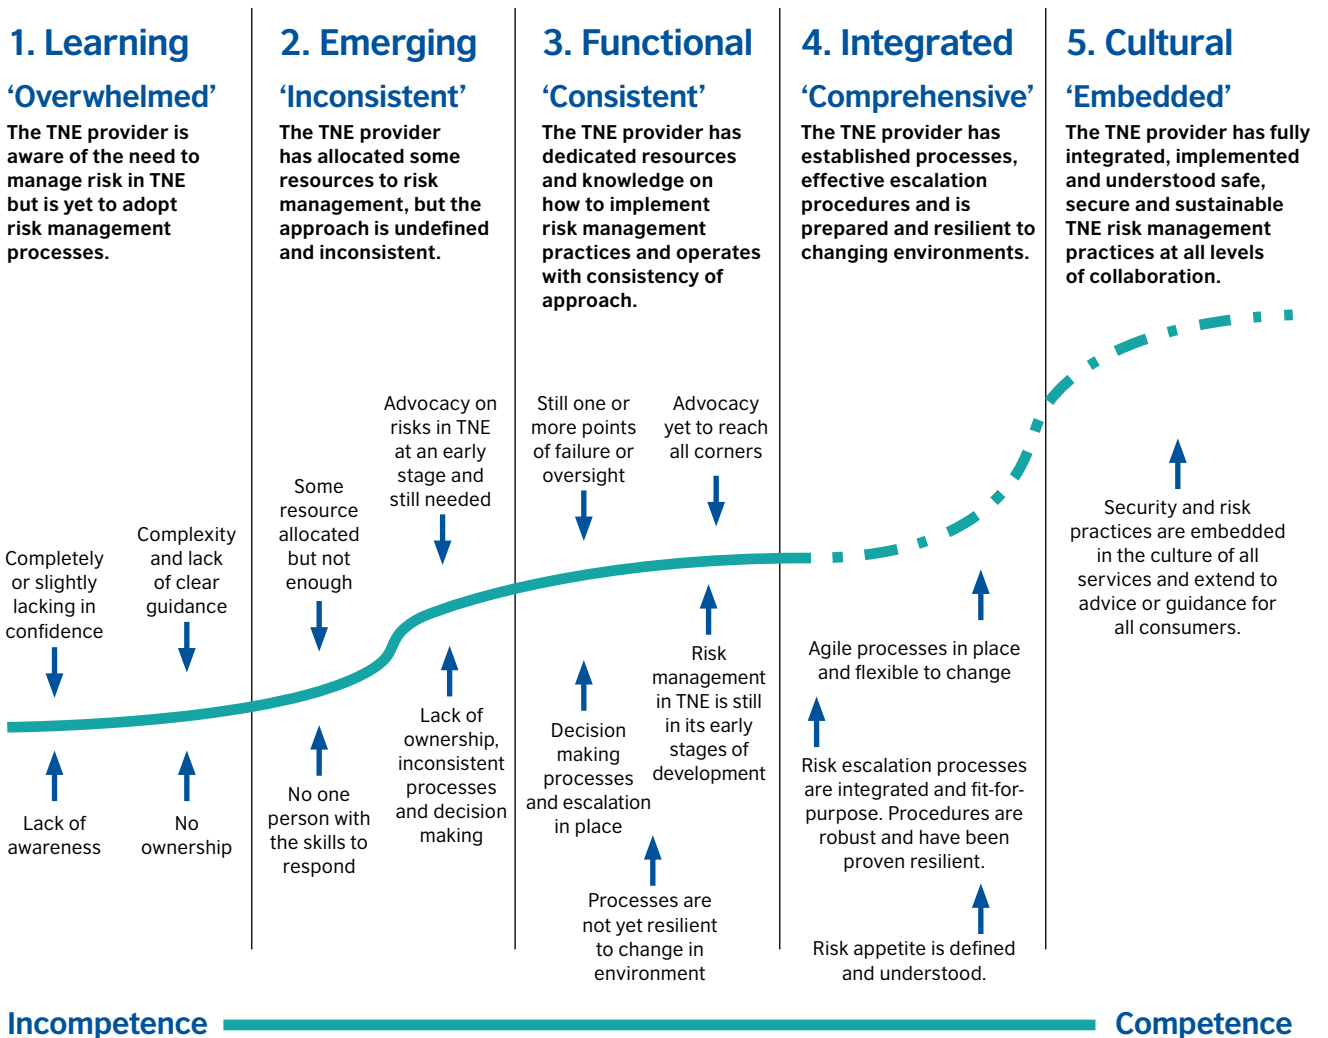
1. Learning

'Overwhelmed'

The TNE provider is aware of the need to manage risk in TNE but is yet to adopt risk management processes.

Completely or slightly lacking in confidence

Complexity and lack of clear guidance

Lack of awareness

No ownership

2. Emerging

'Inconsistent'

The TNE provider has allocated some resources to risk management, but the approach is undefined and inconsistent.

Advocacy on risks in TNE at an early stage and still needed

Some resource allocated but not enough

No one person with the skills to respond

Lack of ownership, inconsistent processes and decision making

3. Functional

'Consistent'

The TNE provider has dedicated resources and knowledge on how to implement risk management practices and operates with consistency of approach.

Still one or more points of failure or oversight

Advocacy yet to reach all corners

Risk management in TNE is still in its early stages of development

Decision making processes and escalation in place

Processes are not yet resilient to change in environment

4. Integrated

'Comprehensive'

The TNE provider has established processes, effective escalation procedures and is prepared and resilient to changing environments.

Agile processes in place and flexible to change

Risk escalation processes are integrated and fit-for-purpose. Procedures are robust and have been proven resilient.

Risk appetite is defined and understood.

5. Cultural

'Embedded'

The TNE provider has fully integrated, implemented and understood safe, secure and sustainable TNE risk management practices at all levels of collaboration.

Security and risk practices are embedded in the culture of all services and extend to advice or guidance for all consumers.

Incompetence

Competence